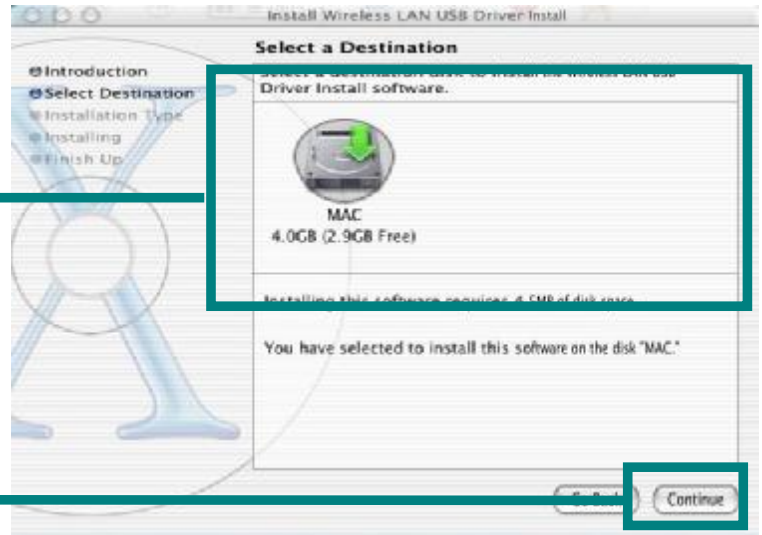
Install Wireless LAN USB Driver Install

Select a Destination

Introduction
Select Destination
Installation Type
Installing
Finish Up

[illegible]
Driver Install software.

MAC
4.0GB (2.9GB Free)

Installing this software requires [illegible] of disk space.

You have selected to install this software on the disk "MAC."

Go Back
Continue